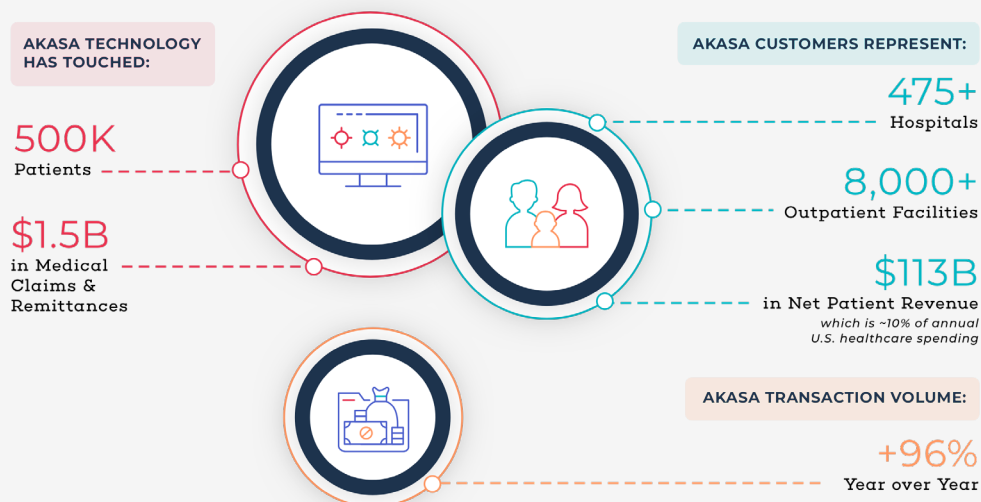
AKASA TECHNOLOGY HAS TOUCHED:

500K
Patients

$1.5B
in Medical Claims & Remittances

AKASA CUSTOMERS REPRESENT:

475+
Hospitals

8,000+
Outpatient Facilities

$113B
in Net Patient Revenue
which is ~10% of annual U.S. healthcare spending

AKASA TRANSACTION VOLUME:

+96%
Year over Year